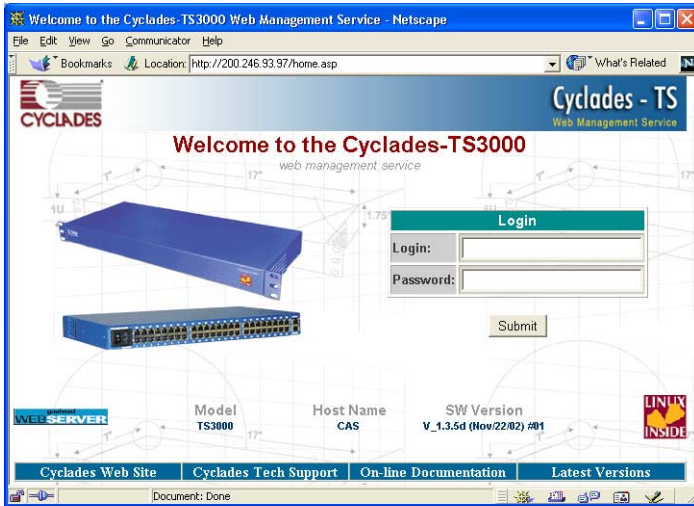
Welcome to the Cyclades-TS3000 Web Management Service - Netscape

File Edit View Go Communicator Help

Bookmarks Location: http://200.246.93.97/home.asp

What's Related

CYCLADES

Cyclades - TS
Web Management Service

Welcome to the Cyclades-TS3000
web management service

| Login | |
|---|---|
| Login: | |
| Password: | |

Submit

WEBSERVER

| Model | Host Name | SW Version |
|---|---|---|
| TS3000 | CAS | V_1.3.5d (Nov/22/02) #01 |

LINUX INSIDE

Cyclades Web Site | Cyclades Tech Support | On-line Documentation | Latest Versions

Document: Done